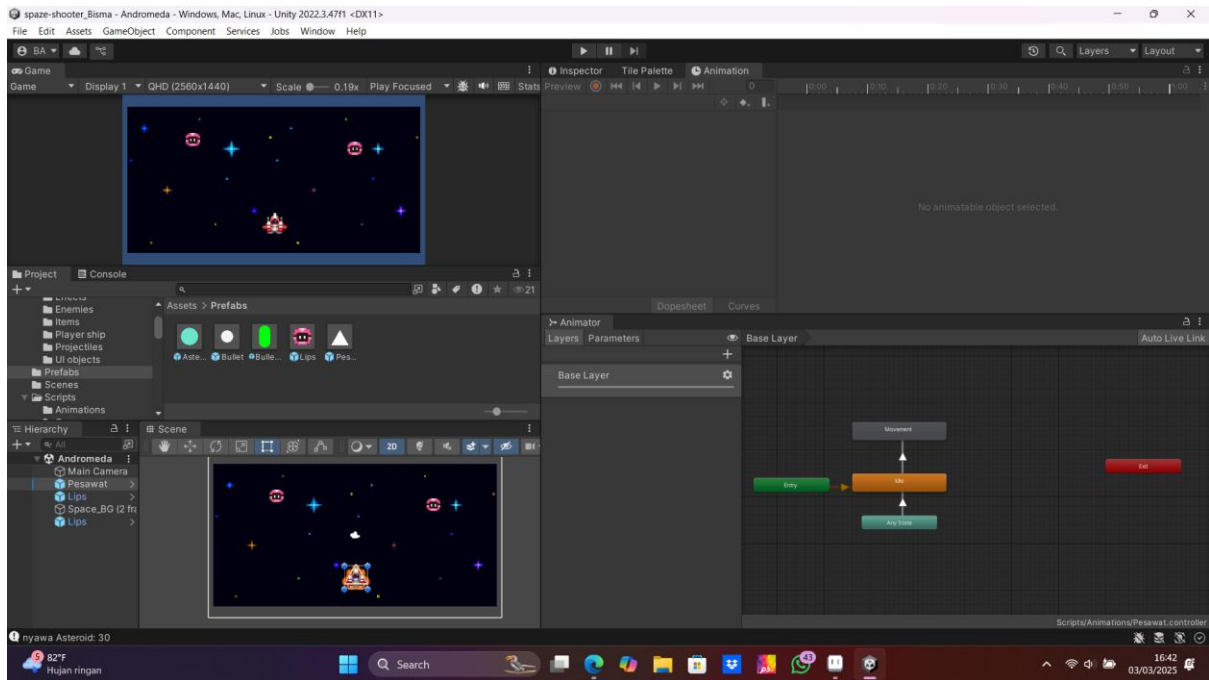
spaze-shooter_Bisma - Andromeda - Windows, Mac, Linux - Unity 2022.3.47f1 <DX11>
File Edit Assets GameObject Component Services Jobs Window Help

BA

Layers Layout

Game
Game Display 1 QHD (2560x1440) Scale 0.19x Play Focused Stats

Inspector Tile Palette Animation
Preview 0
0:00 0:10 0:20 0:30 0:40 0:50 1:00
No animatable object selected.
Dopesheet Curves

Project Console
21
Enemies
Items
Player ship
Projectiles
UI objects
Prefabs
Scenes
Scripts
Animations
Assets > Prefabs
Aste... Bullet Bulle... Lips Pes...

Animator
Layers Parameters
Base Layer
Base Layer
Auto Live Link
Movement
Entry
Idle
Exit
Any State
Scripts/Animations/Pesawat.controller

Hierarchy
All
Andromeda
Main Camera
Pesawat
Lips
Space_BG (2 fra
Lips

Scene
2D

nyawa Asteroid: 30

82°F
Hujan ringan
Search
43
16:42
03/03/2025